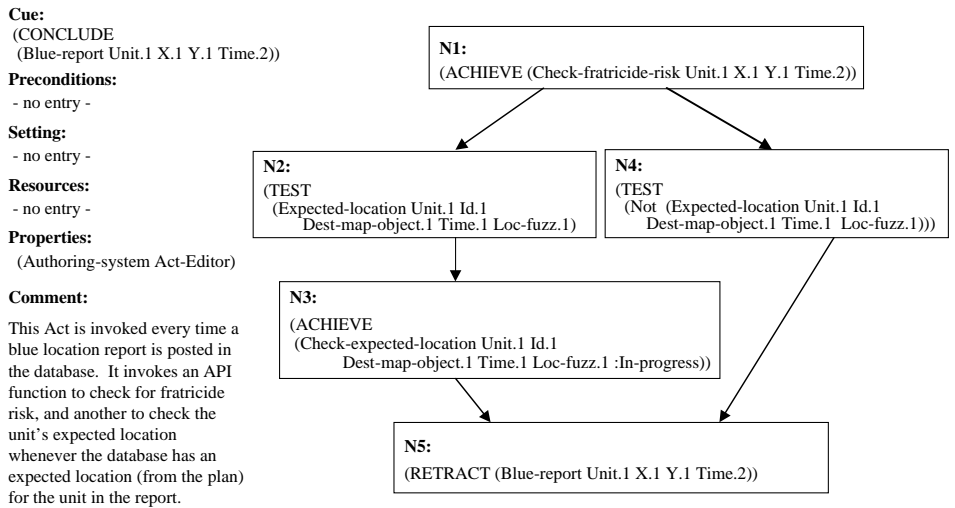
Cue:
(CONCLUDE
(Blue-report Unit.1 X.1 Y.1 Time.2))

Preconditions:
- no entry -

Setting:
- no entry -

Resources:
- no entry -

Properties:
(Authoring-system Act-Editor)

Comment:

This Act is invoked every time a blue location report is posted in the database. It invokes an API function to check for fratricide risk, and another to check the unit's expected location whenever the database has an expected location (from the plan) for the unit in the report.

N1:
(ACHIEVE (Check-fratricide-risk Unit.1 X.1 Y.1 Time.2))

N2:
(TEST
(Expected-location Unit.1 Id.1
Dest-map-object.1 Time.1 Loc-fuzz.1)

N4:
(TEST
(Not (Expected-location Unit.1 Id.1
Dest-map-object.1 Time.1 Loc-fuzz.1)))

N3:
(ACHIEVE
(Check-expected-location Unit.1 Id.1
Dest-map-object.1 Time.1 Loc-fuzz.1 :In-progress))

N5:
(RETRACT (Blue-report Unit.1 X.1 Y.1 Time.2))